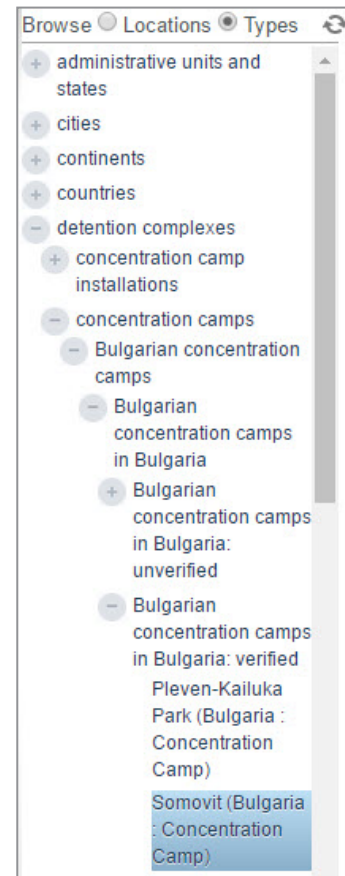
Browse ○ Locations ◉ Types

+ administrative units and states
+ cities
+ continents
+ countries
− detention complexes
+ concentration camp installations
− concentration camps
− Bulgarian concentration camps
− Bulgarian concentration camps in Bulgaria
+ Bulgarian concentration camps in Bulgaria: unverified
− Bulgarian concentration camps in Bulgaria: verified
Pleven-Kailuka Park (Bulgaria : Concentration Camp)
Somovit (Bulgaria : Concentration Camp)